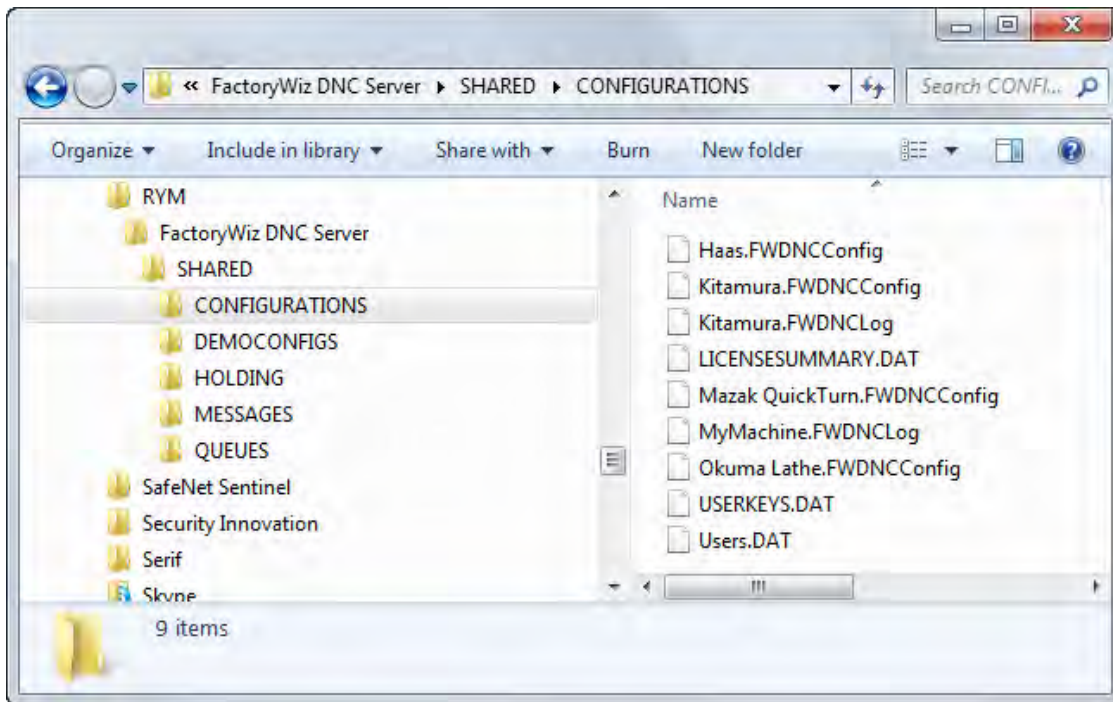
« FactoryWiz DNC Server ▸ SHARED ▸ CONFIGURATIONS

Search CONFI...

Organize ▾
Include in library ▾
Share with ▾
Burn
New folder

RYM
FactoryWiz DNC Server
SHARED
CONFIGURATIONS
DEMOCONFIGS
HOLDING
MESSAGES
QUEUES
SafeNet Sentinel
Security Innovation
Serif
Skype

Name
Haas.FWDNCConfig
Kitamura.FWDNCConfig
Kitamura.FWDNCLog
LICENSESUMMARY.DAT
Mazak QuickTurn.FWDNCConfig
MyMachine.FWDNCLog
Okuma Lathe.FWDNCConfig
USERKEYS.DAT
Users.DAT

9 items